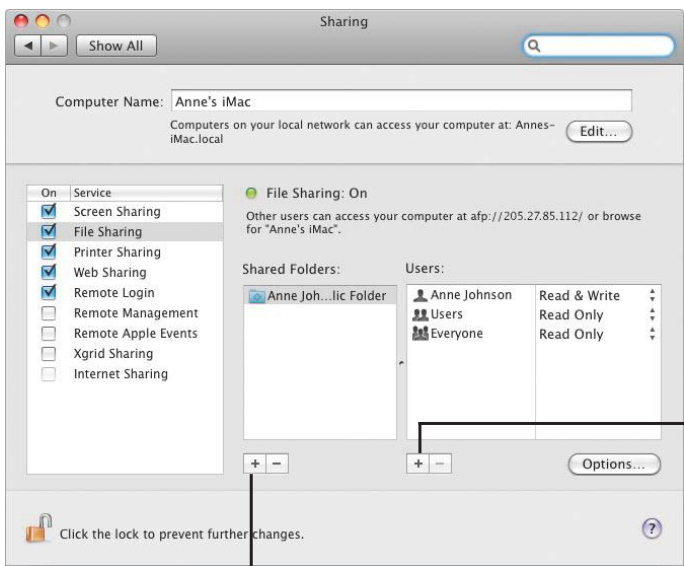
Sharing

Show All

Computer Name: Anne's iMac

Computers on your local network can access your computer at: Annes-iMac.local

Edit...

| On | Service |
|---|---|
| ☑ | Screen Sharing |
| ☑ | File Sharing |
| ☑ | Printer Sharing |
| ☑ | Web Sharing |
| ☑ | Remote Login |
| ☐ | Remote Management |
| ☐ | Remote Apple Events |
| ☐ | Xgrid Sharing |
| ☐ | Internet Sharing |

File Sharing: On

Other users can access your computer at afp://205.27.85.112/ or browse for "Anne's iMac".

Shared Folders:

Anne Joh...lic Folder

Users:

| | |
|---|---|
| Anne Johnson | Read & Write |
| Users | Read Only |
| Everyone | Read Only |

+ −

+ −

Options...

Click the lock to prevent further changes.

?